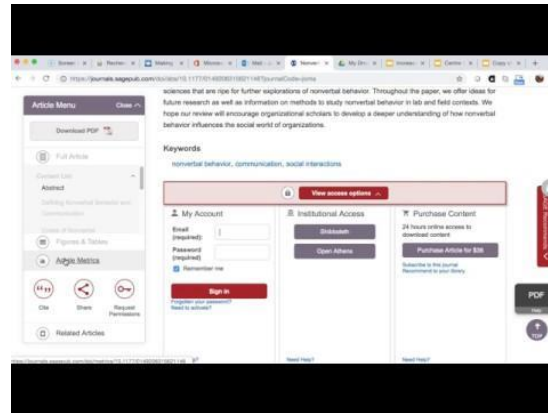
https://journals.sagepub.com/doi/abs/10.1177/0149206318821146?journalCode=joma

Article Menu Close

Download PDF

Full Article

Abstract

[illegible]

Figures & Tables

Article Metrics

Cite Share Request Permissions

Related Articles

sciences that are ripe for further explorations of nonverbal behavior. Throughout the paper, we offer ideas for future research as well as information on methods to study nonverbal behavior in lab and field contexts. We hope our review will encourage organizational scholars to develop a deeper understanding of how nonverbal behavior influences the social world of organizations.

Keywords

nonverbal behavior, communication, social interactions

View access options

My Account

Email (required):

Password (required):

Remember me

Sign in

Forgotten your password?
Need to activate?

Institutional Access

Shibboleth

Open Athens

Purchase Content

24 hours online access to download content

Purchase Article for $36

Subscribe to this journal
Recommend to your library

Need Help?

Need Help?

PDF

Help

TOP